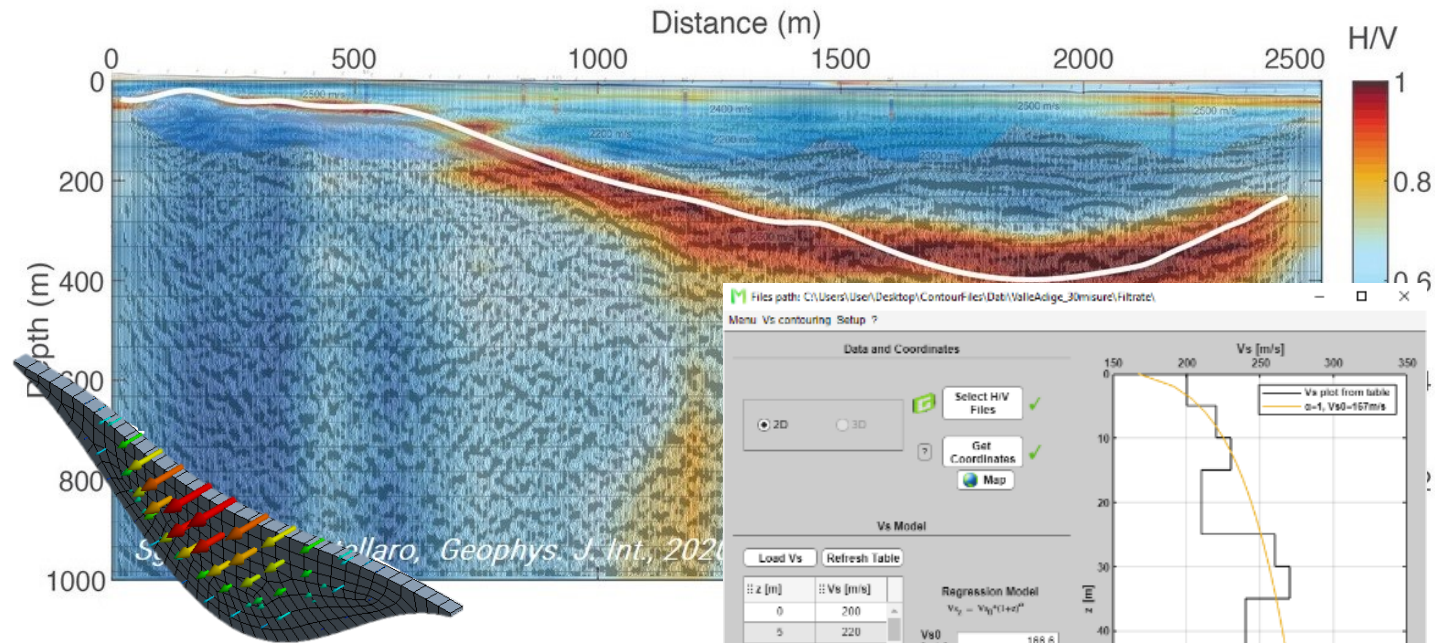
Distance (m)

0 500 1000 1500 2000 2500

H/V

1

0.8

0.6

0

200

400

600

800

1000

Depth (m)

2500 m/s

2400 m/s

2500 m/s

2500 m/s

2200 m/s

2200 m/s

S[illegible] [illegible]ollaro, Geophys. J. Int., 2020

Files path: C:\Users\User\Desktop\ContourFiles\Dati\ValleAdige_30misure\Filtrate\

Menu Vs contouring Setup ?

Data and Coordinates

2D

3D

Select H/V Files

?

Get Coordinates

Map

Vs Model

Load Vs

Refresh Table

| z [m] | Vs [m/s] |
|---|---|
| 0 | 200 |
| 5 | 220 |

Regression Model

$Vs_z = Vs_0*(1+z)^\alpha$

Vs0

188.6

Vs [m/s]

150 200 250 300 350

0

10

20

30

40

z [m]

Vs plot from table

α=1, Vs0=167m/s